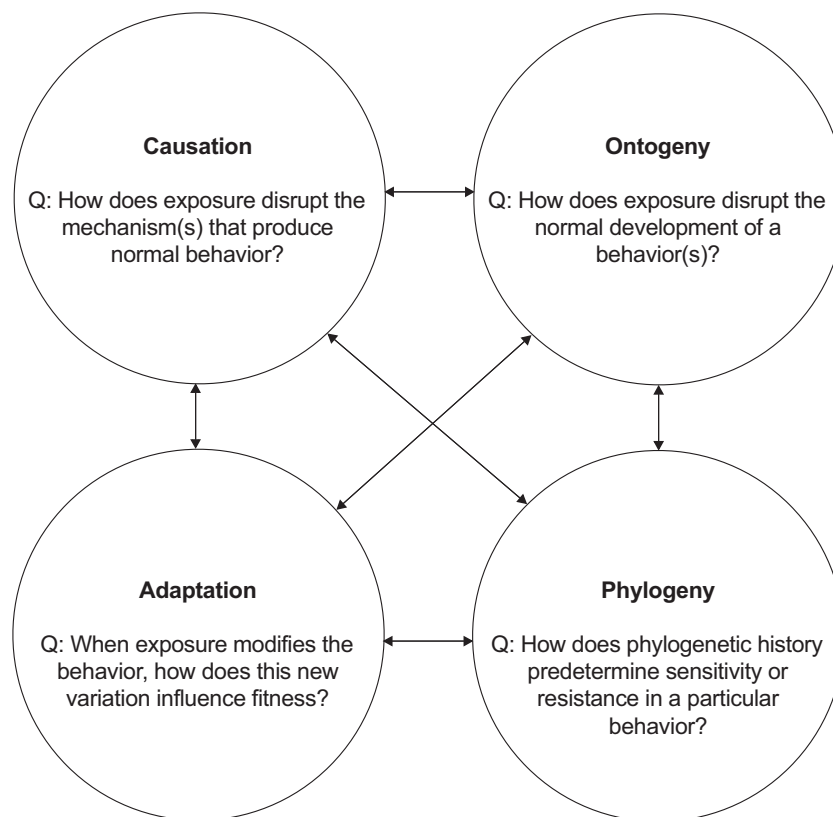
Causation

Q: How does exposure disrupt the mechanism(s) that produce normal behavior?

Ontogeny

Q: How does exposure disrupt the normal development of a behavior(s)?

Adaptation

Q: When exposure modifies the behavior, how does this new variation influence fitness?

Phylogeny

Q: How does phylogenetic history predetermine sensitivity or resistance in a particular behavior?